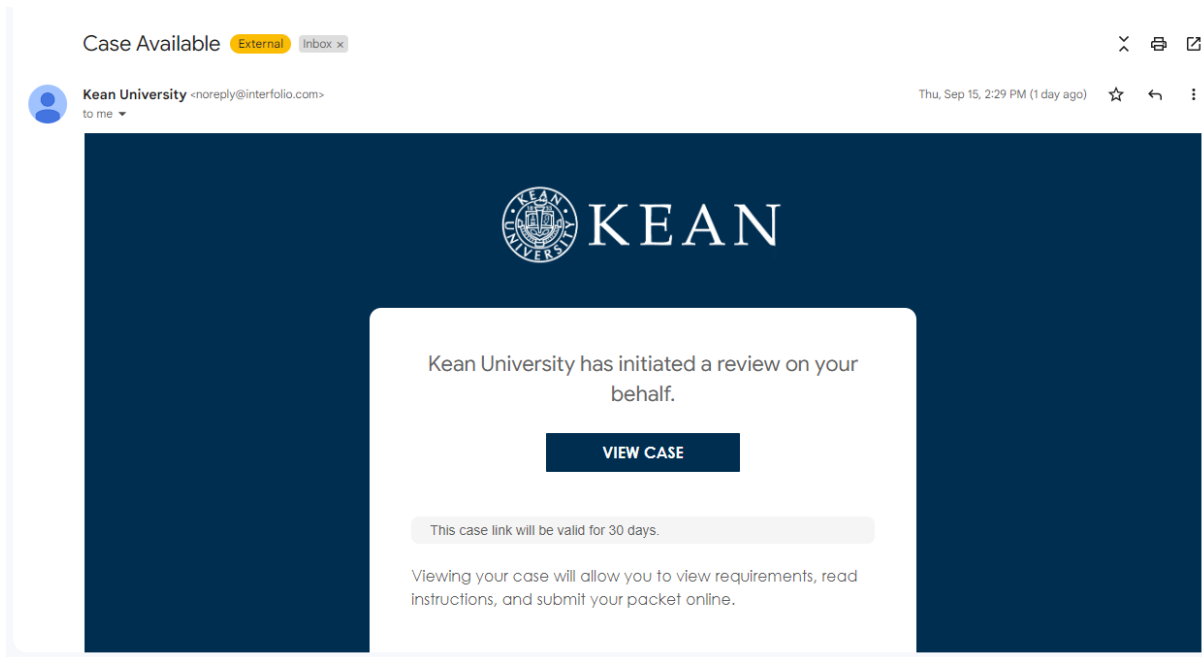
Case Available External Inbox ×

Kean University <noreply@interfolio.com>
to me

Thu, Sep 15, 2:29 PM (1 day ago)

KEAN UNIVERSITY

KEAN

Kean University has initiated a review on your behalf.

VIEW CASE

This case link will be valid for 30 days.

Viewing your case will allow you to view requirements, read instructions, and submit your packet online.